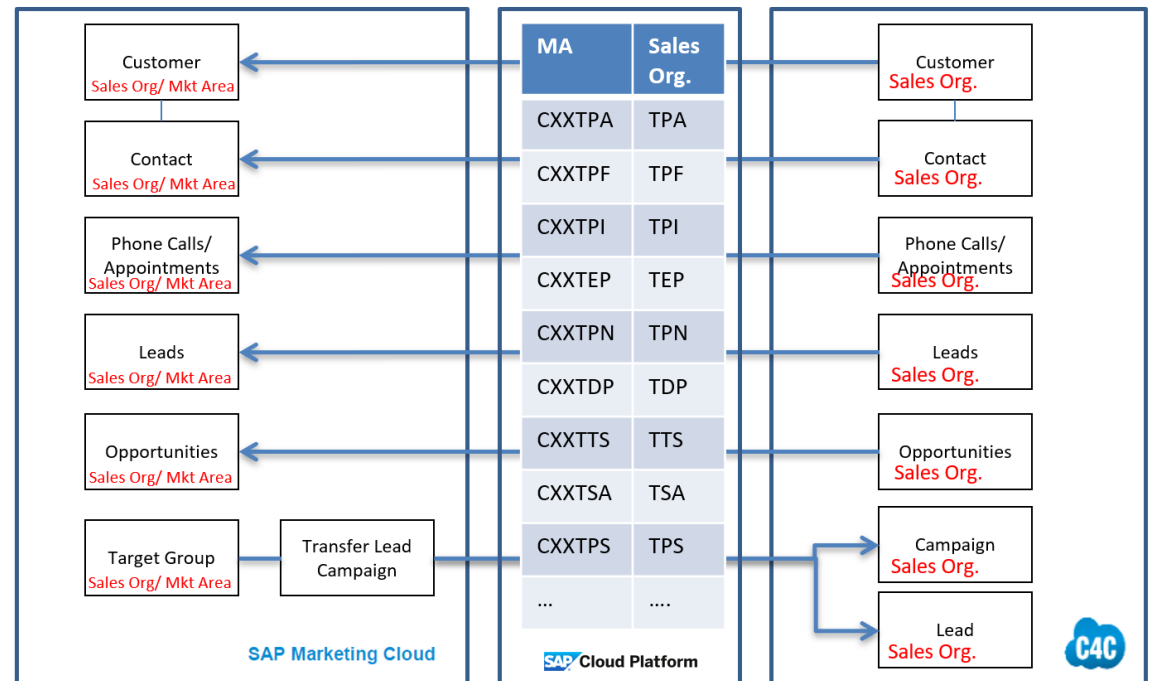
Customer
Sales Org/ Mkt Area

Contact
Sales Org/ Mkt Area

Phone Calls/ Appointments
Sales Org/ Mkt Area

Leads
Sales Org/ Mkt Area

Opportunities
Sales Org/ Mkt Area

Target Group
Sales Org/ Mkt Area

Transfer Lead Campaign

SAP Marketing Cloud

| MA | Sales Org. |
|---|---|
| CXXTPA | TPA |
| CXXTPF | TPF |
| CXXTPI | TPI |
| CXXTEP | TEP |
| CXXTPN | TPN |
| CXXTDP | TDP |
| CXXTTS | TTS |
| CXXTSA | TSA |
| CXXTPS | TPS |
| ... | .... |

SAP Cloud Platform

Customer
Sales Org.

Contact
Sales Org.

Phone Calls/ Appointments
Sales Org.

Leads
Sales Org.

Opportunities
Sales Org.

Campaign
Sales Org.

Lead
Sales Org.

C4C